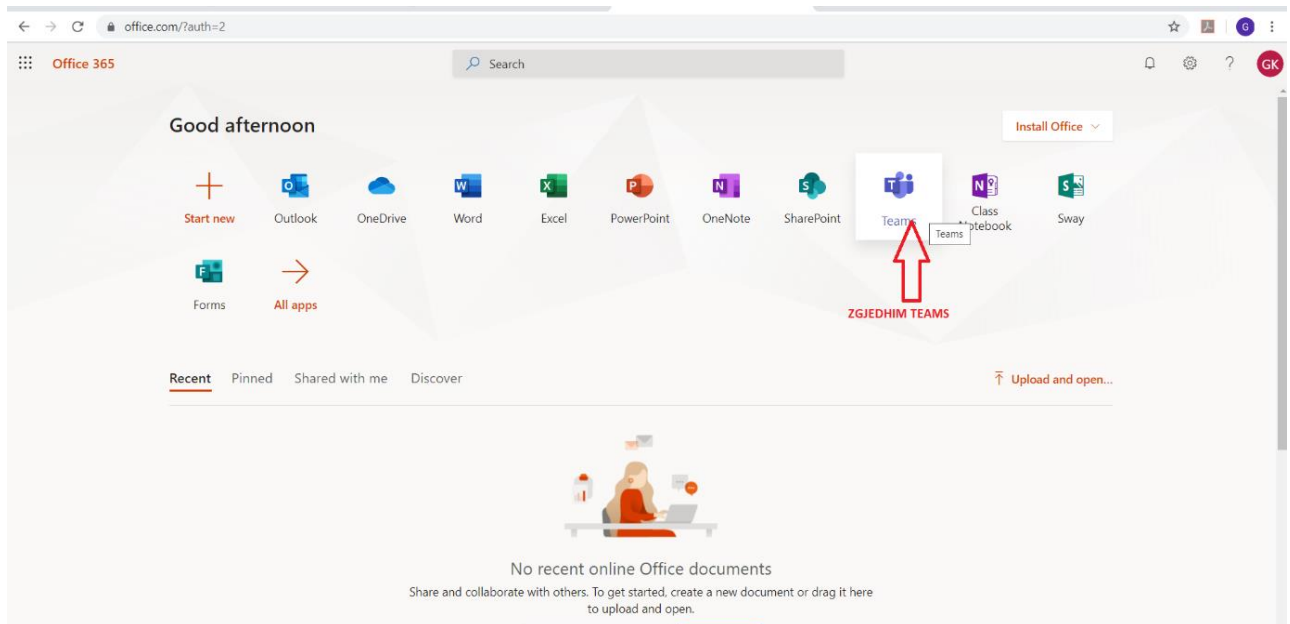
office.com/?auth=2

G

Office 365

Search

GK

Good afternoon

Install Office

Start new

Outlook

OneDrive

Word

Excel

PowerPoint

OneNote

SharePoint

Teams

Teams

Class Notebook

Sway

Forms

All apps

ZGJEDHIM TEAMS

Recent

Pinned

Shared with me

Discover

Upload and open...

No recent online Office documents

Share and collaborate with others. To get started, create a new document or drag it here to upload and open.